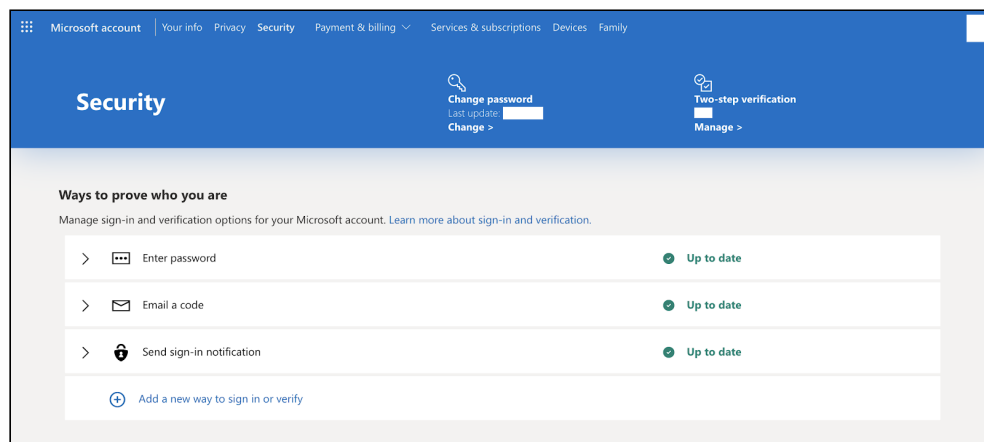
Microsoft account | Your info Privacy Security Payment & billing Services & subscriptions Devices Family

Security

Change password
Last update: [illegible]
Change >

Two-step verification
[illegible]
Manage >

Ways to prove who you are

Manage sign-in and verification options for your Microsoft account. Learn more about sign-in and verification.

Enter password — Up to date

Email a code — Up to date

Send sign-in notification — Up to date

Add a new way to sign in or verify